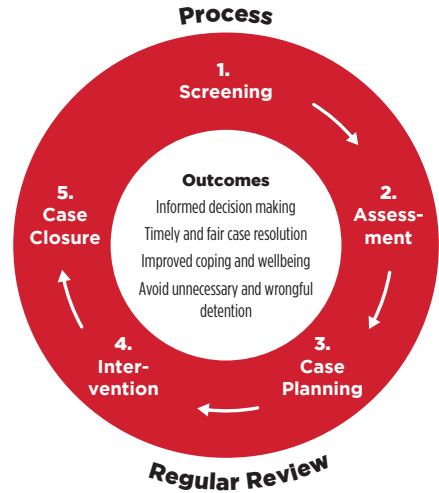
Process

1. Screening

2. Assessment

3. Case Planning

4. Intervention

5. Case Closure

Outcomes
Informed decision making
Timely and fair case resolution
Improved coping and wellbeing
Avoid unnecessary and wrongful detention

Regular Review